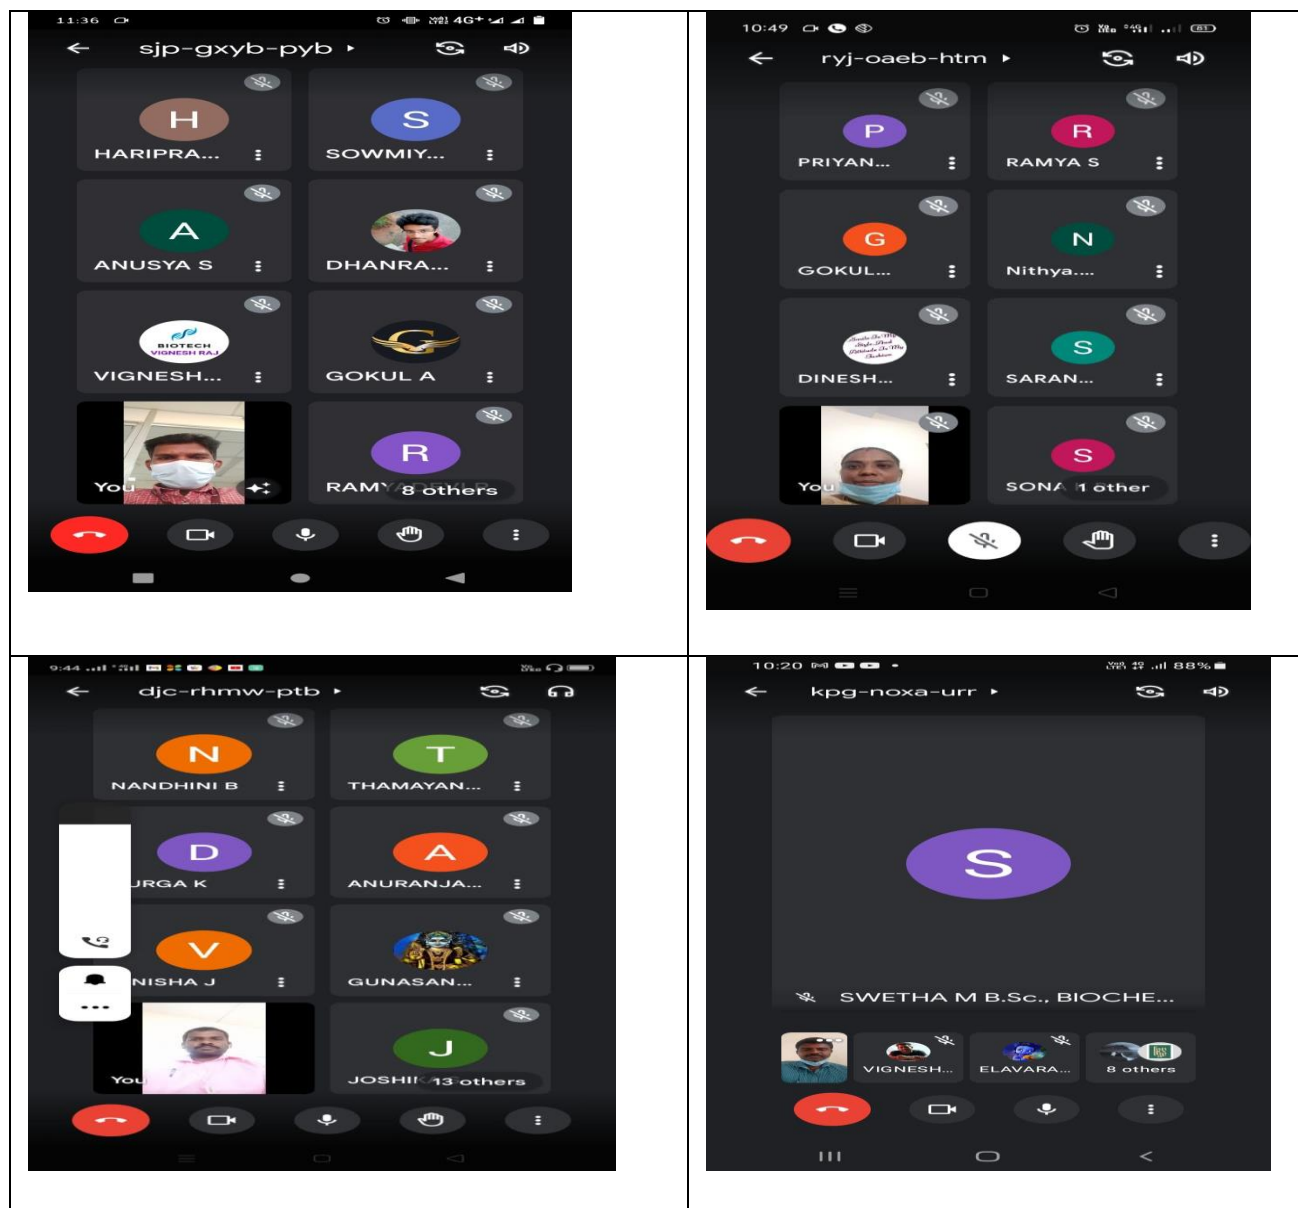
11:36

sjp-gxyb-pyb ▸

H
HARIPRA...

S
SOWMIY...

A
ANUSYA S

DHANRA...

BIOTECH
VIGNESH RAJ
VIGNESH...

GOKUL A

You

R
RAMY 8 others

10:49

ryj-oaeb-htm ▸

P
PRIYAN...

R
RAMYA S

G
GOKUL...

N
Nithya....

DINESH...

S
SARAN...

You

S
SONA 1 other

9:44

djc-rhmw-ptb ▸

N
NANDHINI B

T
THAMAYAN...

D
URGA K

A
ANURANJA...

V
NISHA J

GUNASAN...

You

J
JOSHI 13 others

10:20

88%

kpg-noxa-urr ▸

S

SWETHA M B.Sc., BIOCHE...

VIGNESH...

ELAVARA...

8 others